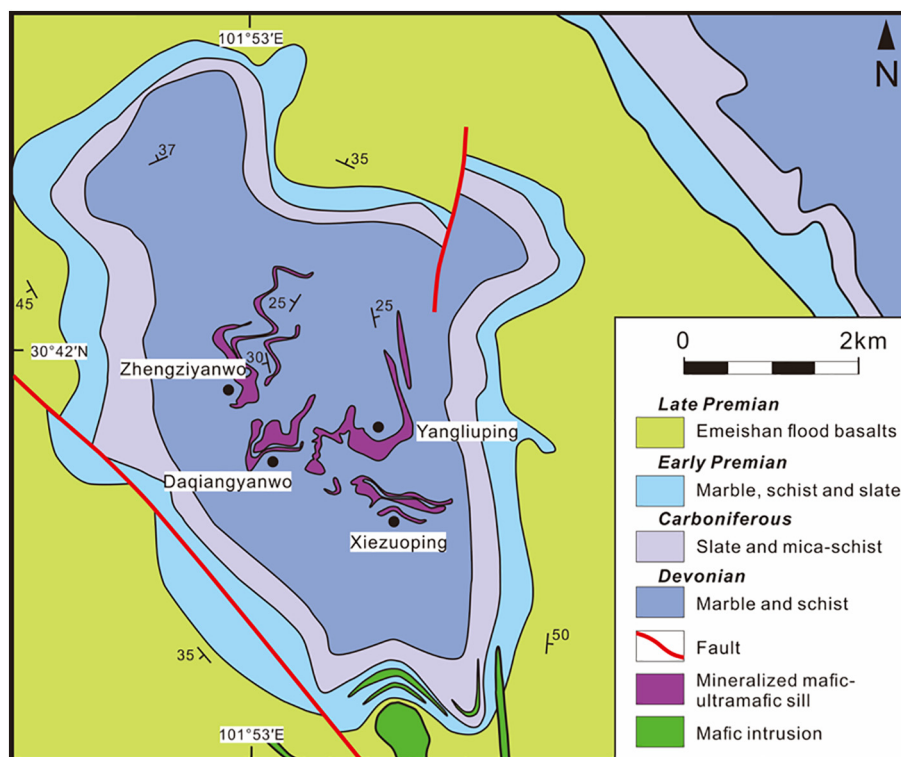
101°53′E

N

37

35

45

25

25

30°42′N

30

Zhengziyanwo

Yangliuping

Daqiangyanwo

Xiezuoping

35

50

101°53′E

0 2km

Late Premian
Emeishan flood basalts
Early Premian
Marble, schist and slate
Carboniferous
Slate and mica-schist
Devonian
Marble and schist
Fault
Mineralized mafic-ultramafic sill
Mafic intrusion